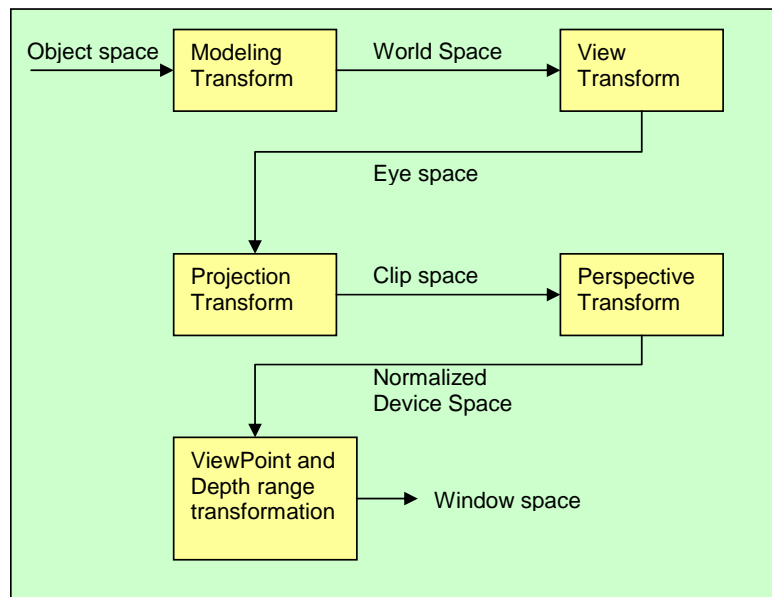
Object space

Modeling Transform

World Space

View Transform

Eye space

Projection Transform

Clip space

Perspective Transform

Normalized Device Space

ViewPoint and Depth range transformation

Window space